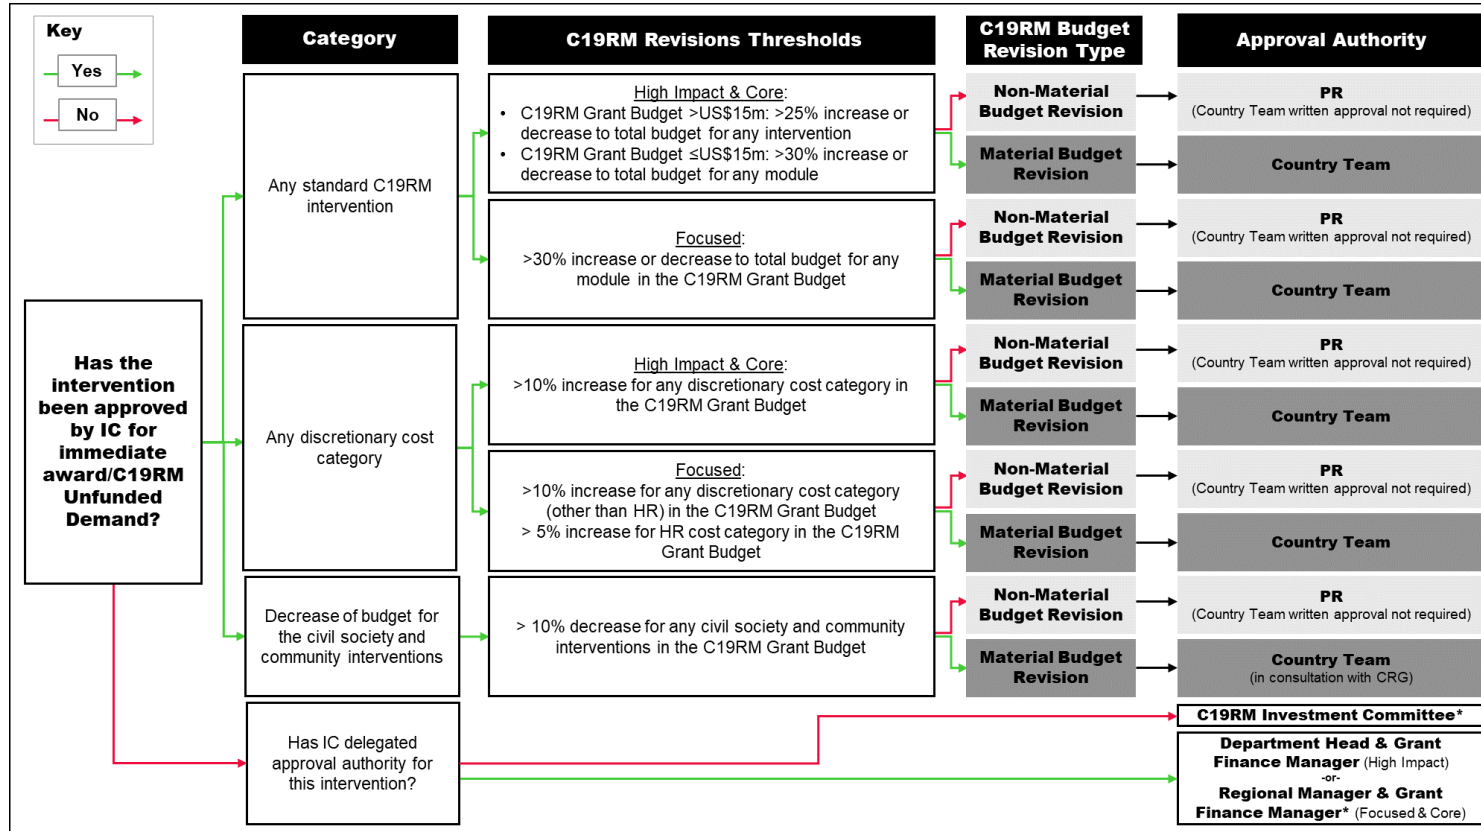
Key

Yes

No

Category

C19RM Revisions Thresholds

C19RM Budget Revision Type

Approval Authority

Has the intervention been approved by IC for immediate award/C19RM Unfunded Demand?

Any standard C19RM intervention

High Impact & Core:
- C19RM Grant Budget >US\$15m: >25% increase or decrease to total budget for any intervention
- C19RM Grant Budget ≤US\$15m: >30% increase or decrease to total budget for any module

Non-Material Budget Revision

PR
(Country Team written approval not required)

Material Budget Revision

Country Team

Focused:
>30% increase or decrease to total budget for any module in the C19RM Grant Budget

Non-Material Budget Revision

PR
(Country Team written approval not required)

Material Budget Revision

Country Team

Any discretionary cost category

High Impact & Core:
>10% increase for any discretionary cost category in the C19RM Grant Budget

Non-Material Budget Revision

PR
(Country Team written approval not required)

Material Budget Revision

Country Team

Focused:
>10% increase for any discretionary cost category (other than HR) in the C19RM Grant Budget
> 5% increase for HR cost category in the C19RM Grant Budget

Non-Material Budget Revision

PR
(Country Team written approval not required)

Material Budget Revision

Country Team

Decrease of budget for the civil society and community interventions

> 10% decrease for any civil society and community interventions in the C19RM Grant Budget

Non-Material Budget Revision

PR
(Country Team written approval not required)

Material Budget Revision

Country Team
(in consultation with CRG)

Has IC delegated approval authority for this intervention?

C19RM Investment Committee*

Department Head & Grant Finance Manager (High Impact)
-or-
Regional Manager & Grant Finance Manager* (Focused & Core)